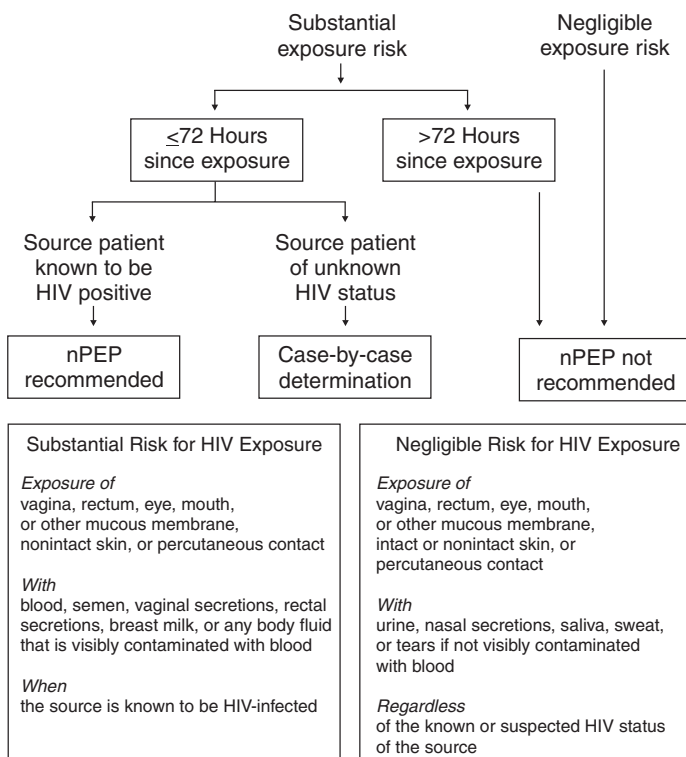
Substantial exposure risk

Negligible exposure risk

≤72 Hours since exposure

>72 Hours since exposure

Source patient known to be HIV positive

Source patient of unknown HIV status

nPEP recommended

Case-by-case determination

nPEP not recommended

Substantial Risk for HIV Exposure

*Exposure of*
vagina, rectum, eye, mouth, or other mucous membrane, nonintact skin, or percutaneous contact

*With*
blood, semen, vaginal secretions, rectal secretions, breast milk, or any body fluid that is visibly contaminated with blood

*When*
the source is known to be HIV-infected

Negligible Risk for HIV Exposure

*Exposure of*
vagina, rectum, eye, mouth, or other mucous membrane, intact or nonintact skin, or percutaneous contact

*With*
urine, nasal secretions, saliva, sweat, or tears if not visibly contaminated with blood

*Regardless*
of the known or suspected HIV status of the source